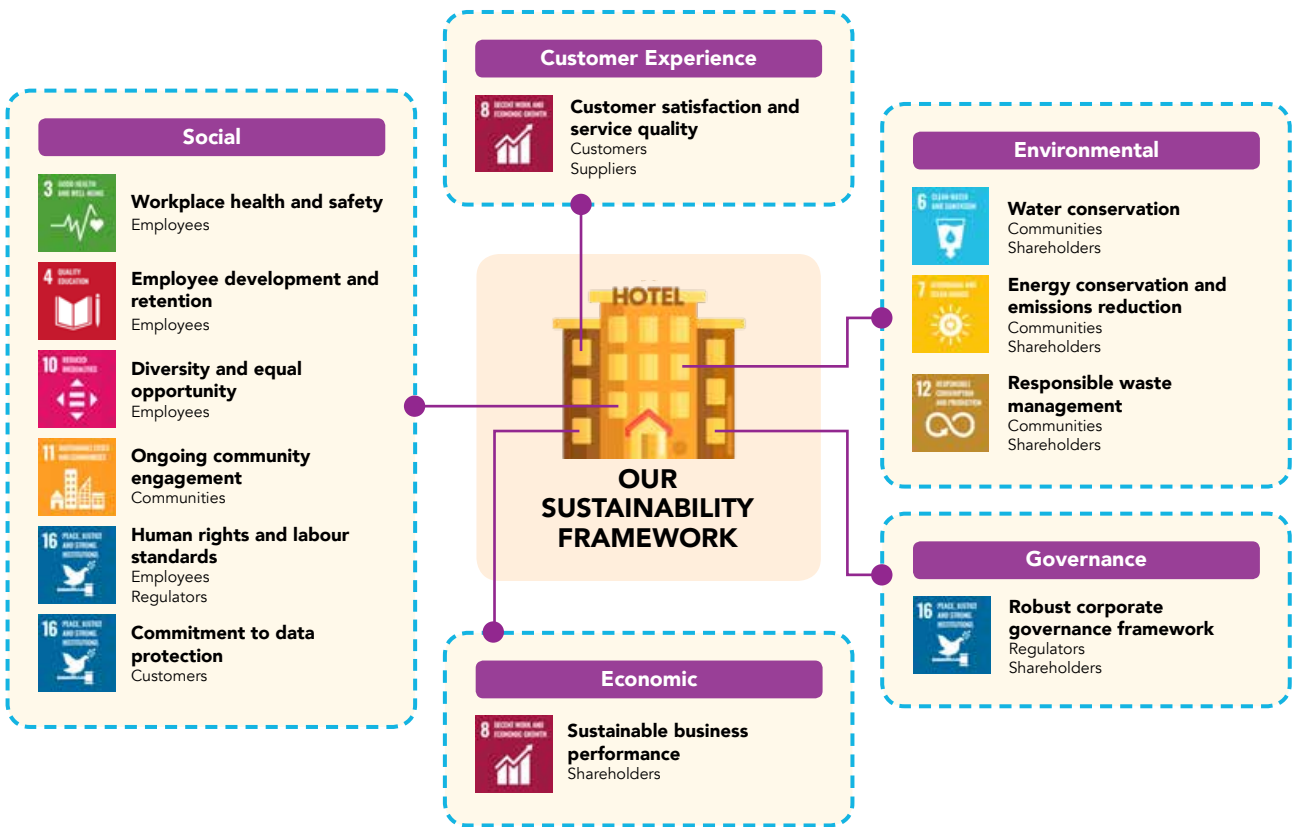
Customer Experience

8 DECENT WORK AND ECONOMIC GROWTH

Customer satisfaction and service quality
Customers
Suppliers

Social

3 GOOD HEALTH AND WELL-BEING

Workplace health and safety
Employees

4 QUALITY EDUCATION

Employee development and retention
Employees

10 REDUCED INEQUALITIES

Diversity and equal opportunity
Employees

11 SUSTAINABLE CITIES AND COMMUNITIES

Ongoing community engagement
Communities

16 PEACE, JUSTICE AND STRONG INSTITUTIONS

Human rights and labour standards
Employees
Regulators

16 PEACE, JUSTICE AND STRONG INSTITUTIONS

Commitment to data protection
Customers

HOTEL

OUR SUSTAINABILITY FRAMEWORK

Environmental

6 CLEAN WATER AND SANITATION

Water conservation
Communities
Shareholders

7 AFFORDABLE AND CLEAN ENERGY

Energy conservation and emissions reduction
Communities
Shareholders

12 RESPONSIBLE CONSUMPTION AND PRODUCTION

Responsible waste management
Communities
Shareholders

Governance

16 PEACE, JUSTICE AND STRONG INSTITUTIONS

Robust corporate governance framework
Regulators
Shareholders

Economic

8 DECENT WORK AND ECONOMIC GROWTH

Sustainable business performance
Shareholders